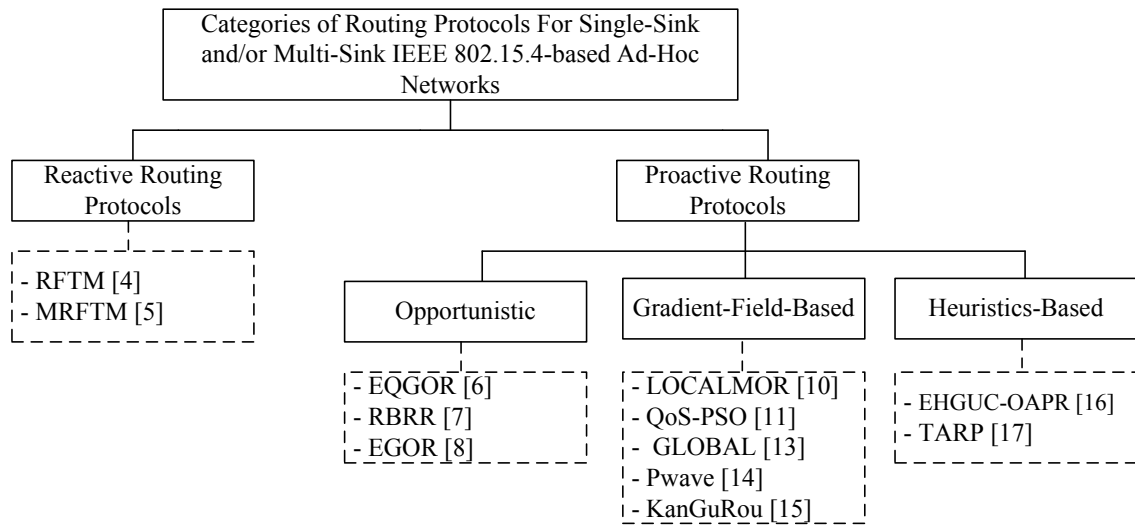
Categories of Routing Protocols For Single-Sink and/or Multi-Sink IEEE 802.15.4-based Ad-Hoc Networks

Reactive Routing Protocols

- RFTM [4]
- MRFTM [5]

Proactive Routing Protocols

Opportunistic

- EQGOR [6]
- RBRR [7]
- EGOR [8]

Gradient-Field-Based

- LOCALMOR [10]
- QoS-PSO [11]
- GLOBAL [13]
- Pwave [14]
- KanGuRou [15]

Heuristics-Based

- EHGUC-OAPR [16]
- TARP [17]